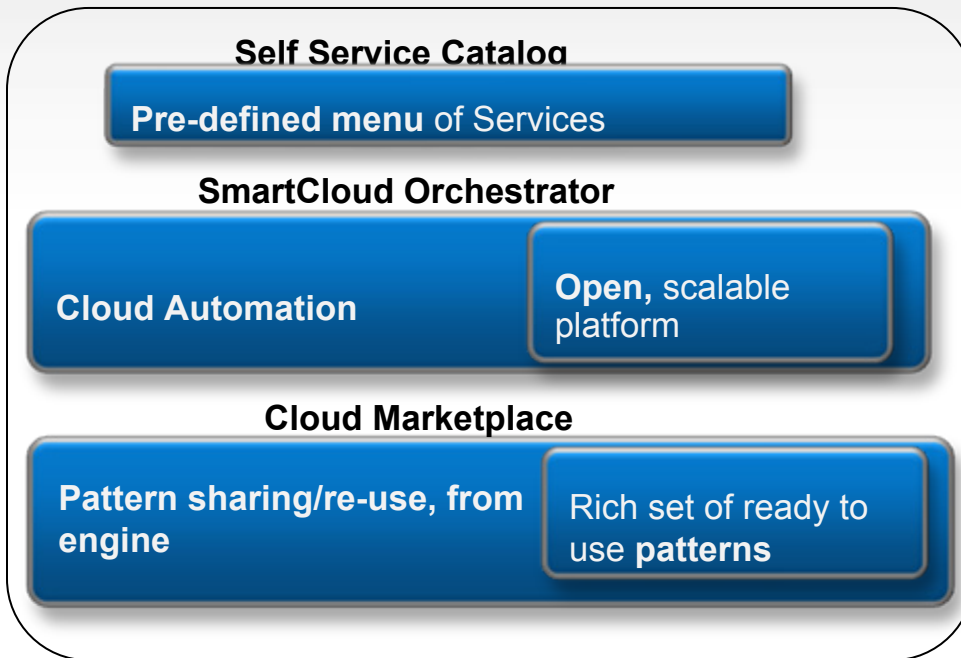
Self Service Catalog

Pre-defined menu of Services

SmartCloud Orchestrator

Cloud Automation

Open, scalable platform

Cloud Marketplace

Pattern sharing/re-use, from engine

Rich set of ready to use patterns